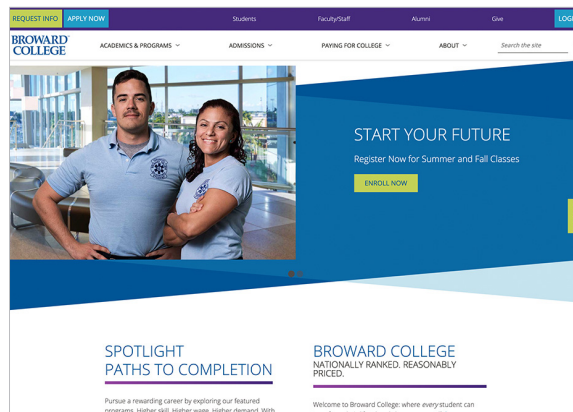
REQUEST INFO APPLY NOW Students Faculty/Staff Alumni Give LOG

BROWARD COLLEGE

ACADEMICS & PROGRAMS ADMISSIONS PAYING FOR COLLEGE ABOUT Search the site

START YOUR FUTURE

Register Now for Summer and Fall Classes

ENROLL NOW

SPOTLIGHT PATHS TO COMPLETION

Pursue a rewarding career by exploring our featured programs. Higher skill. Higher wage. Higher demand. With

BROWARD COLLEGE

NATIONALLY RANKED. REASONABLY PRICED.

Welcome to Broward College: where every student can